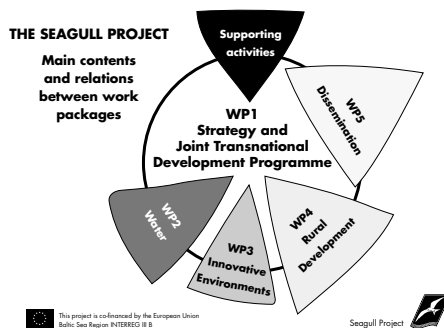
THE SEAGULL PROJECT

Main contents and relations between work packages

Supporting activities

WP5 Dissemination

WP1 Strategy and Joint Transnational Development Programme

WP2 Water

WP3 Innovative Environments

WP4 Rural Development

This project is co-financed by the European Union Baltic Sea Region INTERREG III B

Seagull Project